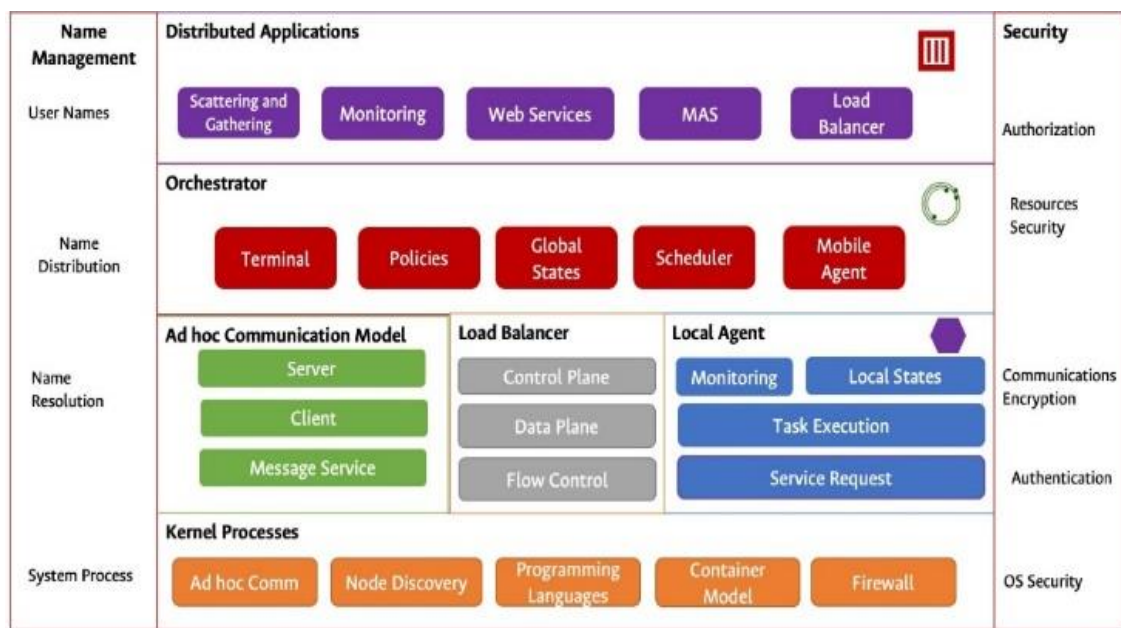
Name Management

User Names

Name Distribution

Name Resolution

System Process

Distributed Applications

Scattering and Gathering

Monitoring

Web Services

MAS

Load Balancer

Orchestrator

Terminal

Policies

Global States

Scheduler

Mobile Agent

Ad hoc Communication Model

Server

Client

Message Service

Load Balancer

Control Plane

Data Plane

Flow Control

Local Agent

Monitoring

Local States

Task Execution

Service Request

Kernel Processes

Ad hoc Comm

Node Discovery

Programming Languages

Container Model

Firewall

Security

Authorization

Resources Security

Communications Encryption

Authentication

OS Security